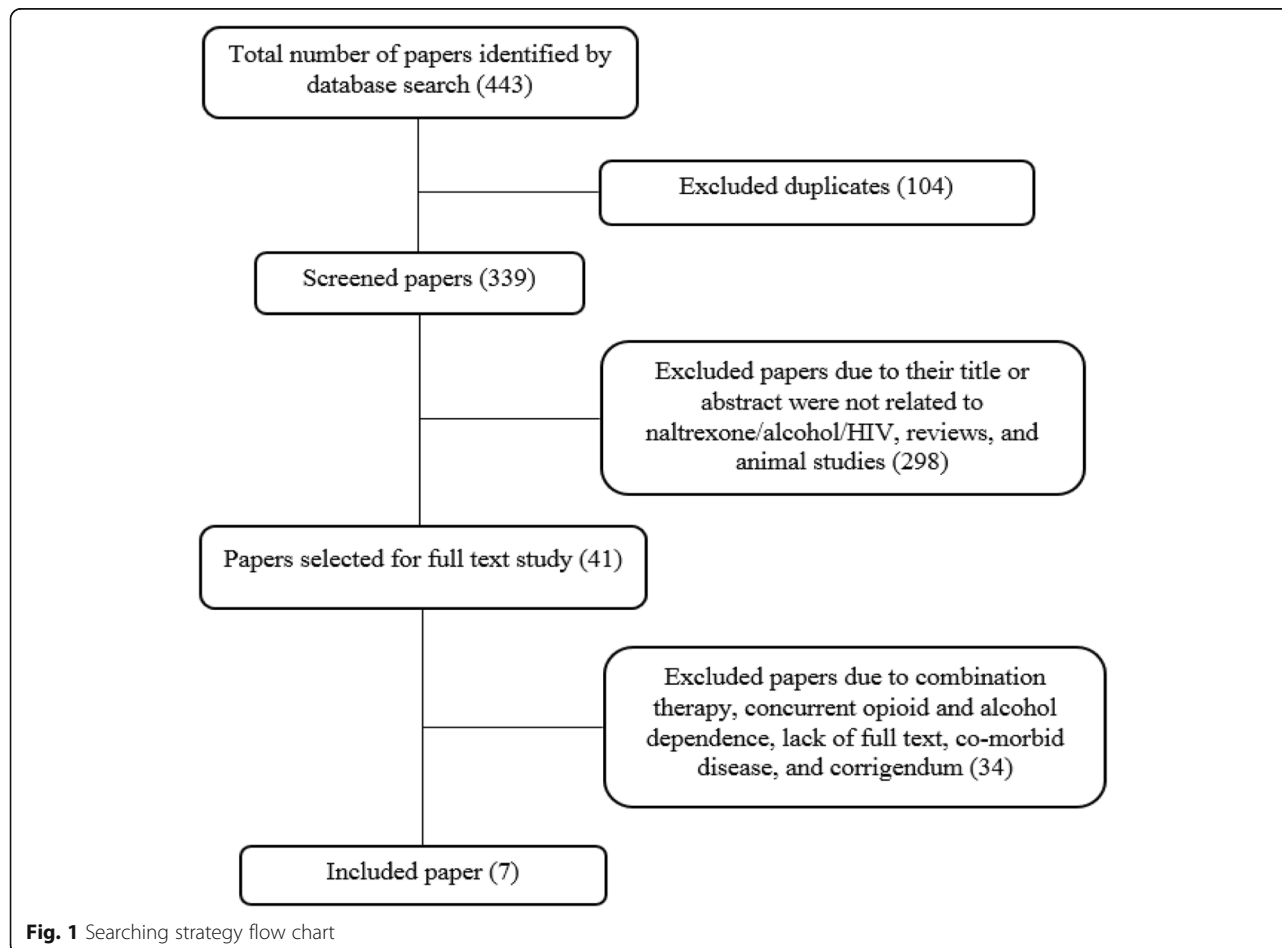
Total number of papers identified by database search (443)

Excluded duplicates (104)

Screened papers (339)

Excluded papers due to their title or abstract were not related to naltrexone/alcohol/HIV, reviews, and animal studies (298)

Papers selected for full text study (41)

Excluded papers due to combination therapy, concurrent opioid and alcohol dependence, lack of full text, co-morbid disease, and corrigendum (34)

Included paper (7)

Fig. 1 Searching strategy flow chart